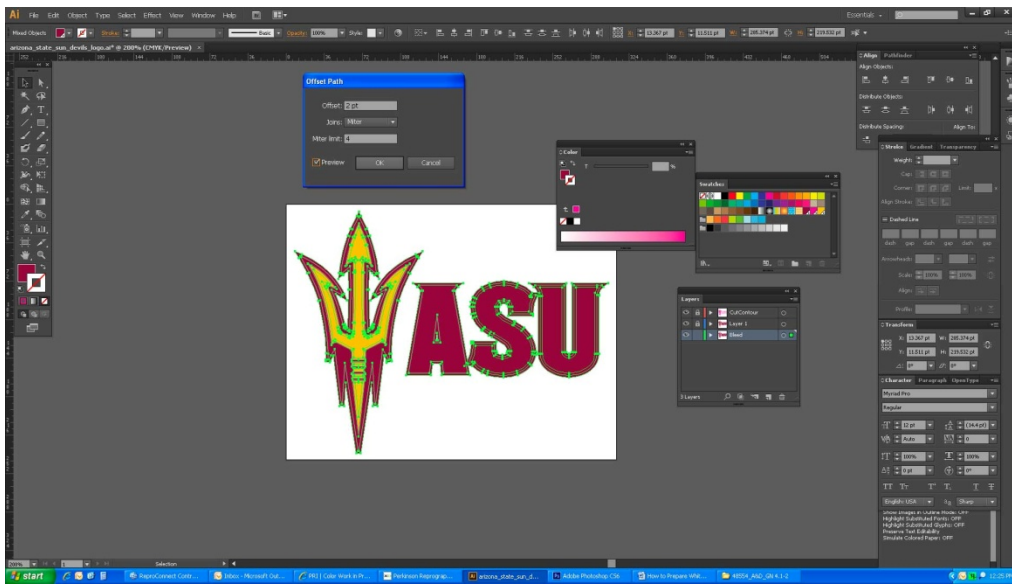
Ai File Edit Object Type Select Effect View Window Help

Essentials

Mixed Objects Stroke Basic Opacity: 100% Style: 13.367 pt 11.511 pt 285.374 pt 219.532 pt

arizona_state_sun_devils_logo.ai* @ 200% (CMYK/Preview)

Offset Path

Offset: 2 pt

Joins: Miter

Miter limit: 4

Preview OK Cancel

Color

Swatches

Layers

CutContour

Layer 1

Bleed

3 Layers

ASU

Align Pathfinder

Align Objects:

Distribute Objects:

Distribute Spacing: Align To:

Stroke Gradient Transparency

Weight:

Cap:

Corner: Limit:

Align Stroke:

Dashed Line

dash gap dash gap dash gap

Arrowheads:

Scale: 100% 100%

Align:

Profile:

Transform

X: 13.367 pt W: 285.374 pt

Y: 11.511 pt H: 219.532 pt

Character Paragraph OpenType

Myriad Pro

Regular

12 pt (14.4 pt)

Auto 0

100% 100%

0 pt 0°

English: USA Sharp

Show Images in Outline Mode: OFF
Highlight Substituted Fonts: OFF
Highlight Substituted Glyphs: OFF
Preserve Text Editability
Simulate Colored Paper: OFF

200% Selection

start RapportConnect Contr... Inbox - Microsoft Out... PR | Color Work in Pr... Perkinson Reprograp... arizona_state_sun_d... Adobe Photoshop CS6 How to Prepare Whit... 48554_ASD_GN 4.1-2 12:25 PM